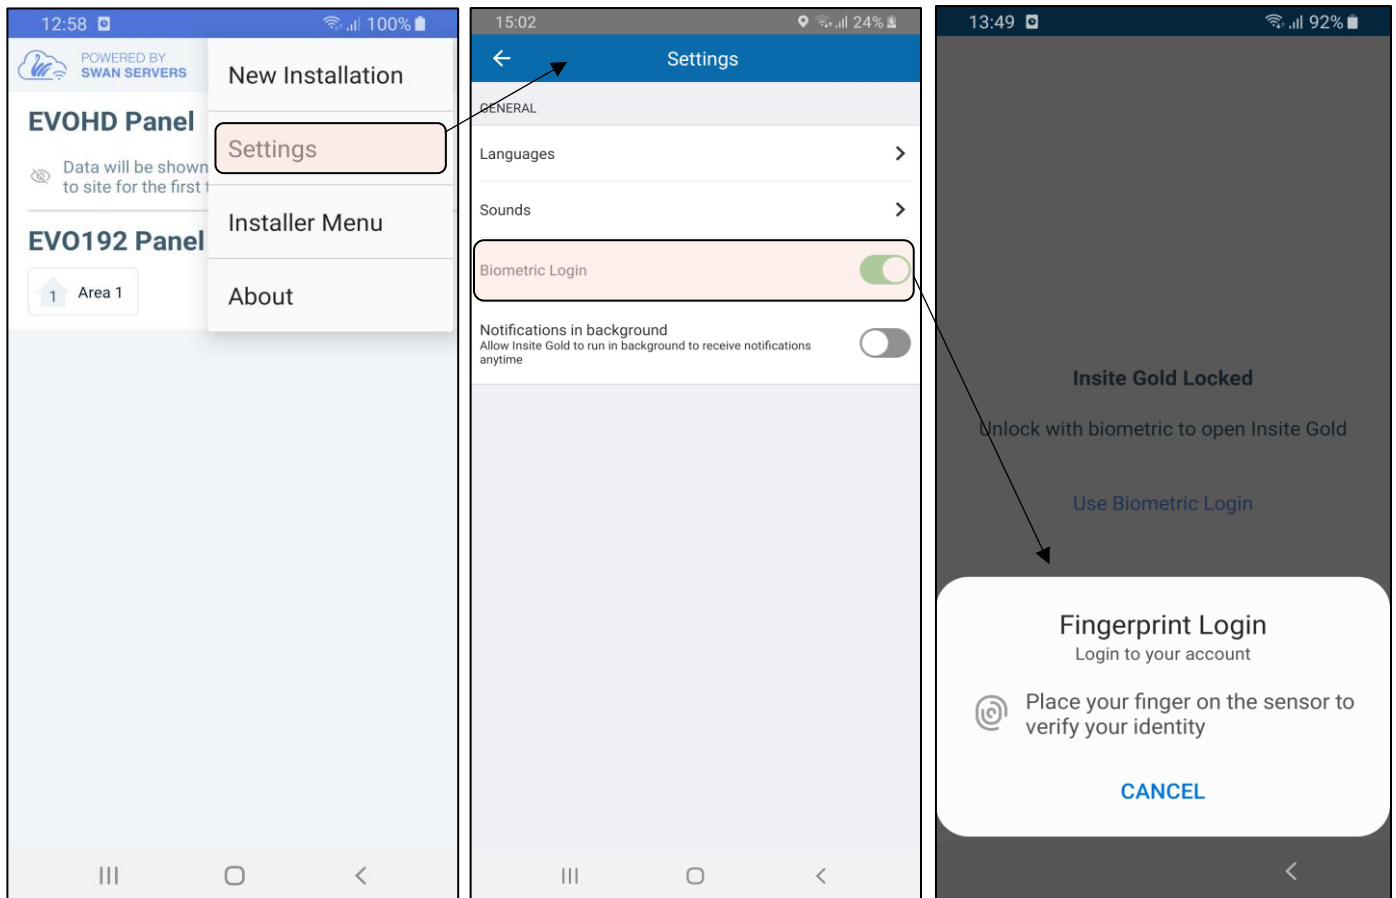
12:58

100%

POWERED BY
SWAN SERVERS

EVOHD Panel

Data will be shown
to site for the first t

EVO192 Panel

1 Area 1

New Installation

Settings

Installer Menu

About

15:02

24%

Settings

GENERAL

Languages

Sounds

Biometric Login

Notifications in background
Allow Insite Gold to run in background to receive notifications anytime

13:49

92%

Insite Gold Locked

Unlock with biometric to open Insite Gold

Use Biometric Login

Fingerprint Login
Login to your account

Place your finger on the sensor to verify your identity

CANCEL